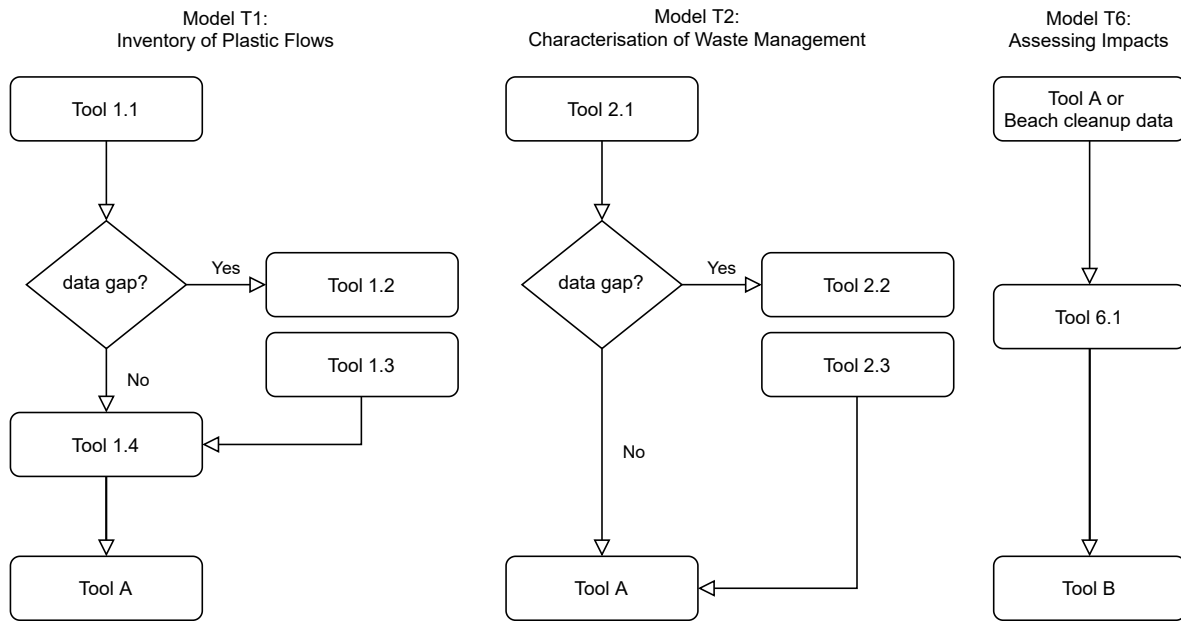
Model T1:
Inventory of Plastic Flows

Tool 1.1

data gap?

Yes

Tool 1.2

Tool 1.3

No

Tool 1.4

Tool A

Model T2:
Characterisation of Waste Management

Tool 2.1

data gap?

Yes

Tool 2.2

Tool 2.3

No

Tool A

Model T6:
Assessing Impacts

Tool A or
Beach cleanup data

Tool 6.1

Tool B